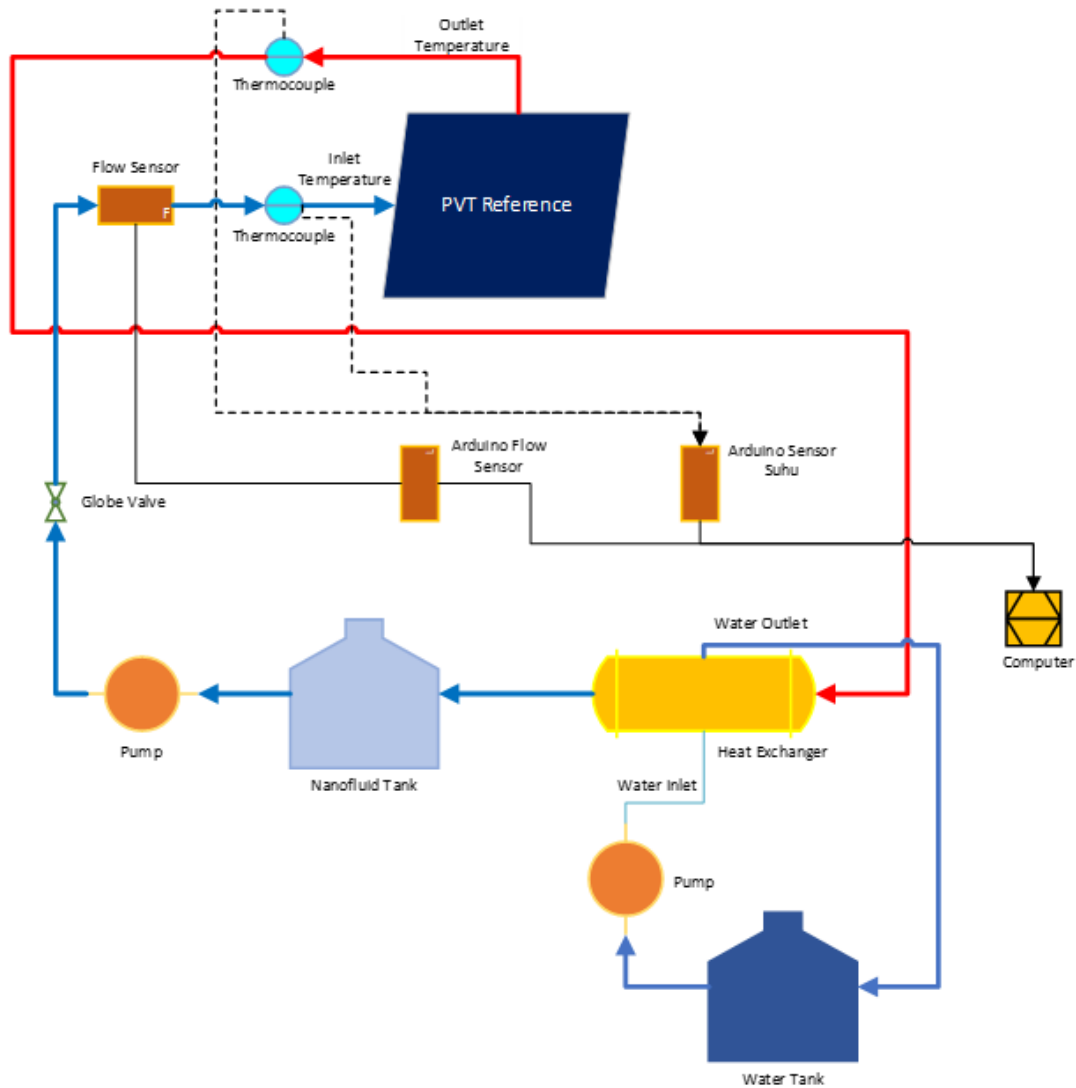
Outlet Temperature

Thermocouple

Flow Sensor

F

Inlet Temperature

Thermocouple

PVT Reference

Arduino Flow Sensor

Arduino Sensor Suhu

Globe Valve

Computer

Water Outlet

Pump

Nanofluid Tank

Heat Exchanger

Water Inlet

Pump

Water Tank